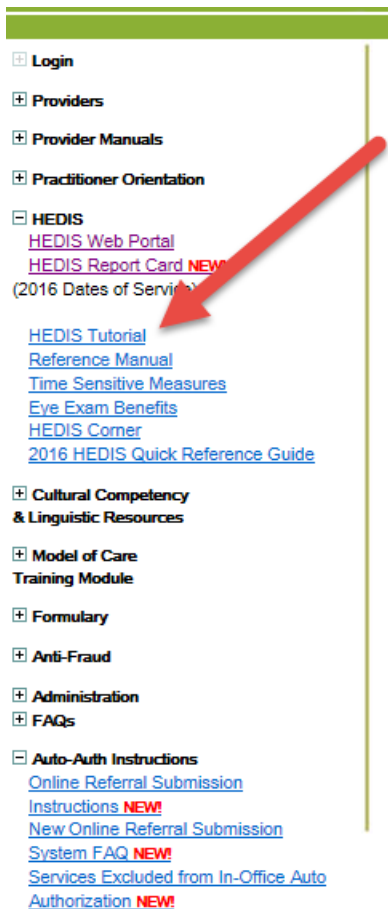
Login

Providers

Provider Manuals

Practitioner Orientation

HEDIS
HEDIS Web Portal
HEDIS Report Card NEW
(2016 Dates of Servi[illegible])

HEDIS Tutorial
Reference Manual
Time Sensitive Measures
Eye Exam Benefits
HEDIS Corner
2016 HEDIS Quick Reference Guide

Cultural Competency & Linguistic Resources

Model of Care Training Module

Formulary

Anti-Fraud

Administration

FAQs

Auto-Auth Instructions
Online Referral Submission
Instructions NEW!
New Online Referral Submission
System FAQ NEW!
Services Excluded from In-Office Auto Authorization NEW!